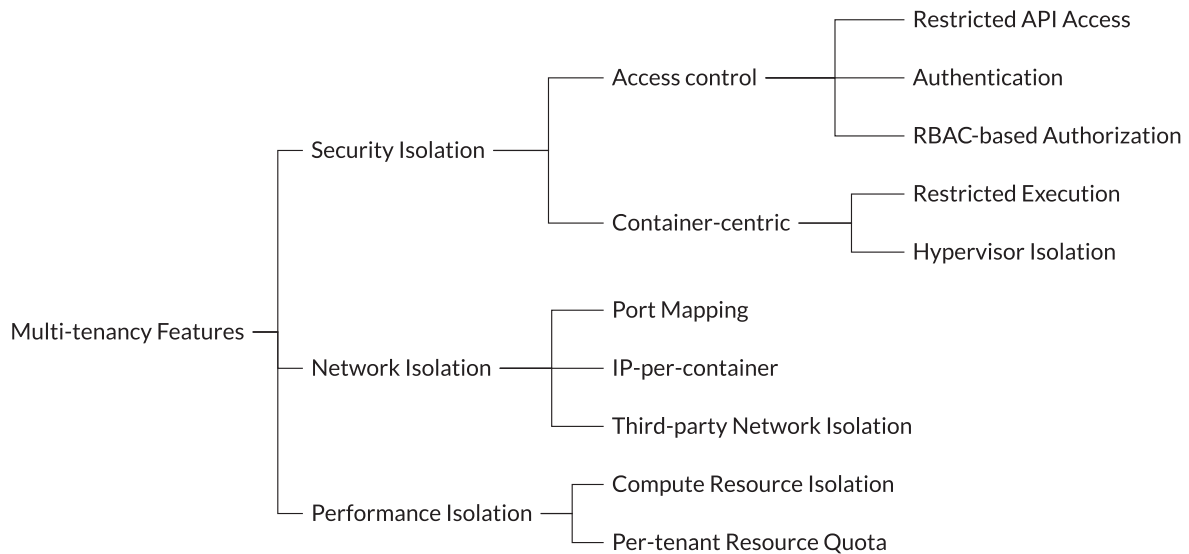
Multi-tenancy Features

Security Isolation

Access control

Restricted API Access

Authentication

RBAC-based Authorization

Container-centric

Restricted Execution

Hypervisor Isolation

Network Isolation

Port Mapping

IP-per-container

Third-party Network Isolation

Performance Isolation

Compute Resource Isolation

Per-tenant Resource Quota